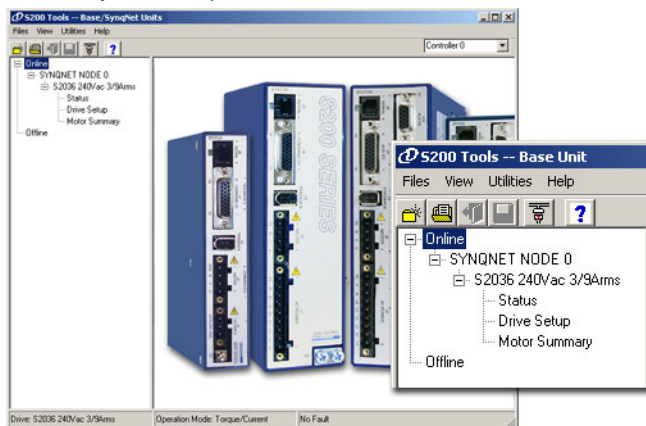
S200 Tools -- Base/SynqNet Units
Files View Utilities Help
Controller 0
Online
SYNQNET NODE 0
S2036 240Vac 3/9Arms
Status
Drive Setup
Motor Summary
Offline

S200 SERIES

S200 Tools -- Base Unit
Files View Utilities Help
Online
SYNQNET NODE 0
S2036 240Vac 3/9Arms
Status
Drive Setup
Motor Summary
Offline

Drive: S2036 240Vac 3/9Arms
Operation Mode: Torque/Current
No Fault